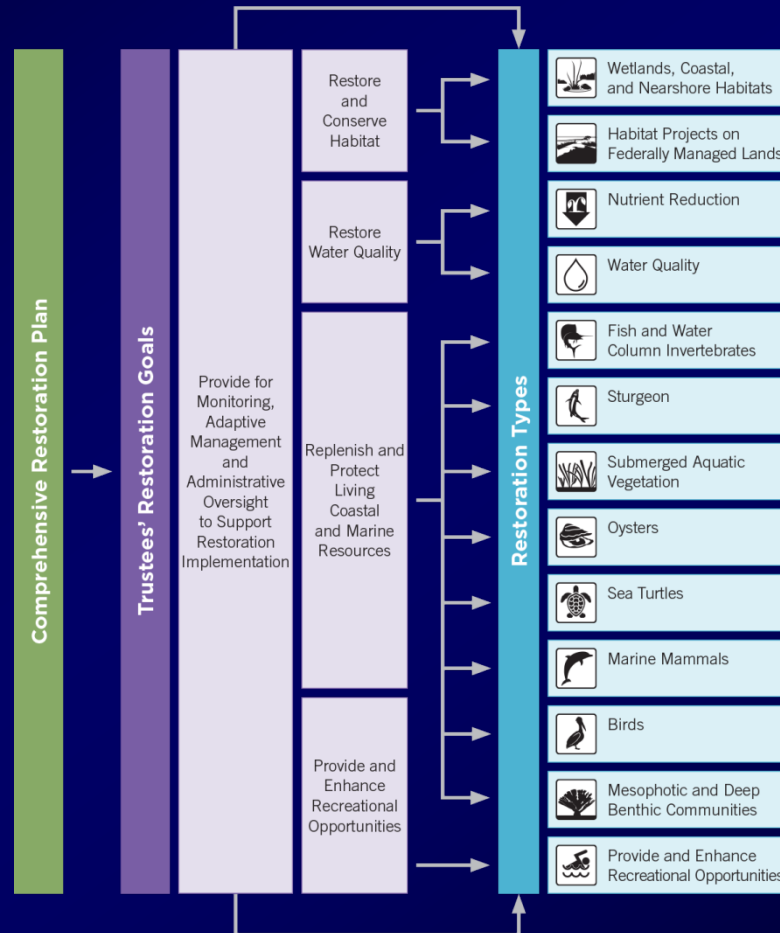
Comprehensive Restoration Plan

Trustees' Restoration Goals

Provide for Monitoring, Adaptive Management and Administrative Oversight to Support Restoration Implementation

Restore and Conserve Habitat

Restore Water Quality

Replenish and Protect Living Coastal and Marine Resources

Provide and Enhance Recreational Opportunities

Restoration Types

Wetlands, Coastal, and Nearshore Habitats

Habitat Projects on Federally Managed Lands

Nutrient Reduction

Water Quality

Fish and Water Column Invertebrates

Sturgeon

Submerged Aquatic Vegetation

Oysters

Sea Turtles

Marine Mammals

Birds

Mesophotic and Deep Benthic Communities

Provide and Enhance Recreational Opportunities